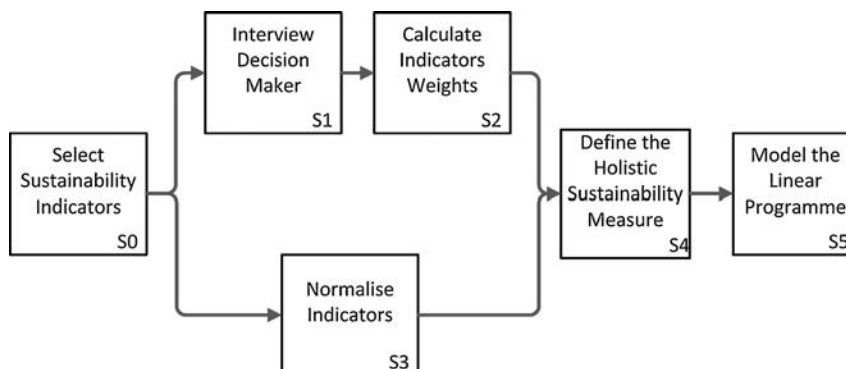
Interview Decision Maker
S1

Calculate Indicators Weights
S2

Select Sustainability Indicators
S0

Define the Holistic Sustainability Measure
S4

Model the Linear Programme
S5

Normalise Indicators
S3